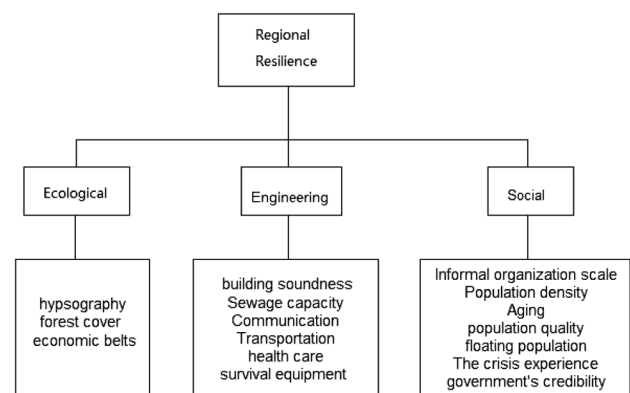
Regional Resilience

Ecological

Engineering

Social

hypsography
forest cover
economic belts

building soundness
Sewage capacity
Communication
Transportation
health care
survival equipment

Informal organization scale
Population density
Aging
population quality
floating population
The crisis experience
government's credibility